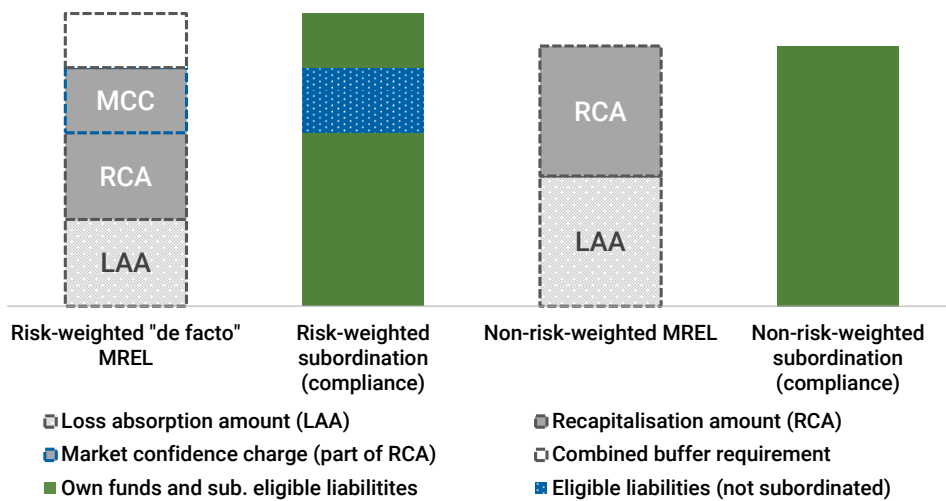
MCC
RCA
LAA
RCA
LAA

Risk-weighted "de facto" MREL

Risk-weighted subordination (compliance)

Non-risk-weighted MREL

Non-risk-weighted subordination (compliance)

Loss absorption amount (LAA)
Recapitalisation amount (RCA)
Market confidence charge (part of RCA)
Combined buffer requirement
Own funds and sub. eligible liabilitites
Eligible liabilities (not subordinated)